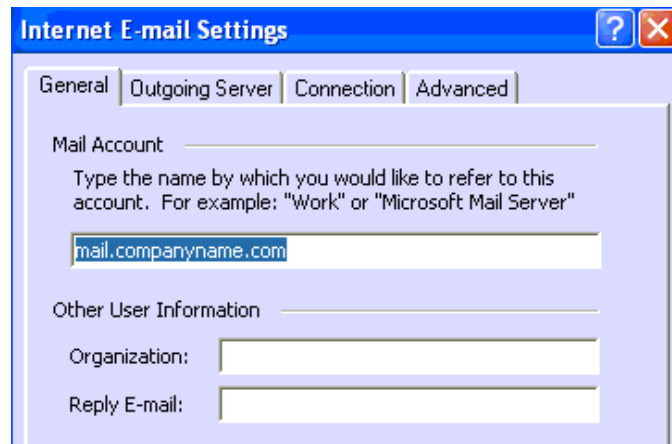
Internet E-mail Settings

General | Outgoing Server | Connection | Advanced

Mail Account

Type the name by which you would like to refer to this account. For example: "Work" or "Microsoft Mail Server"

mail.companyname.com

Other User Information

Organization:

Reply E-mail: